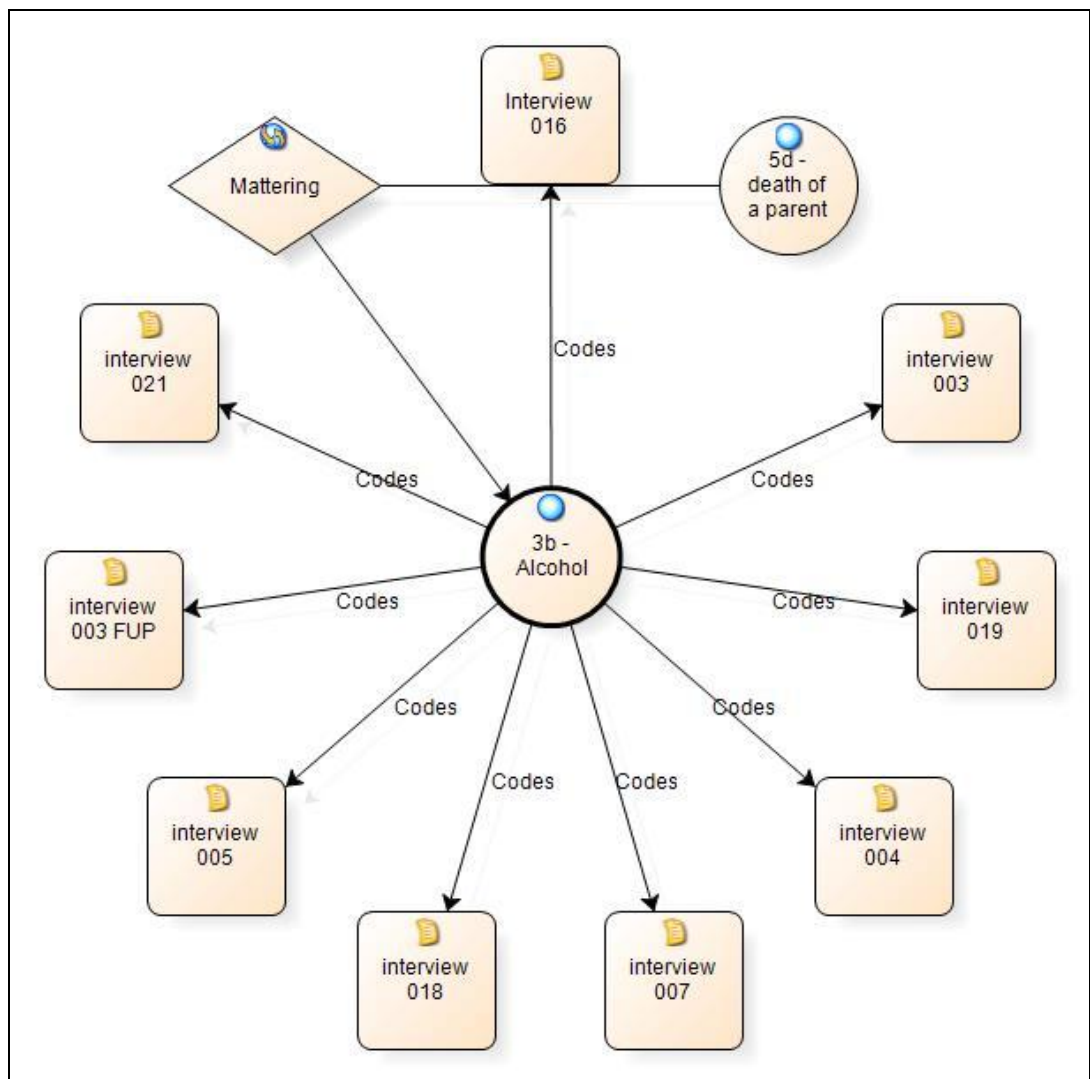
Interview 016

Mattering

5d - death of a parent

Codes

interview 021

interview 003

Codes

Codes

3b - Alcohol

interview 003 FUP

Codes

Codes

interview 019

Codes

Codes

Codes

Codes

interview 005

interview 004

interview 018

interview 007